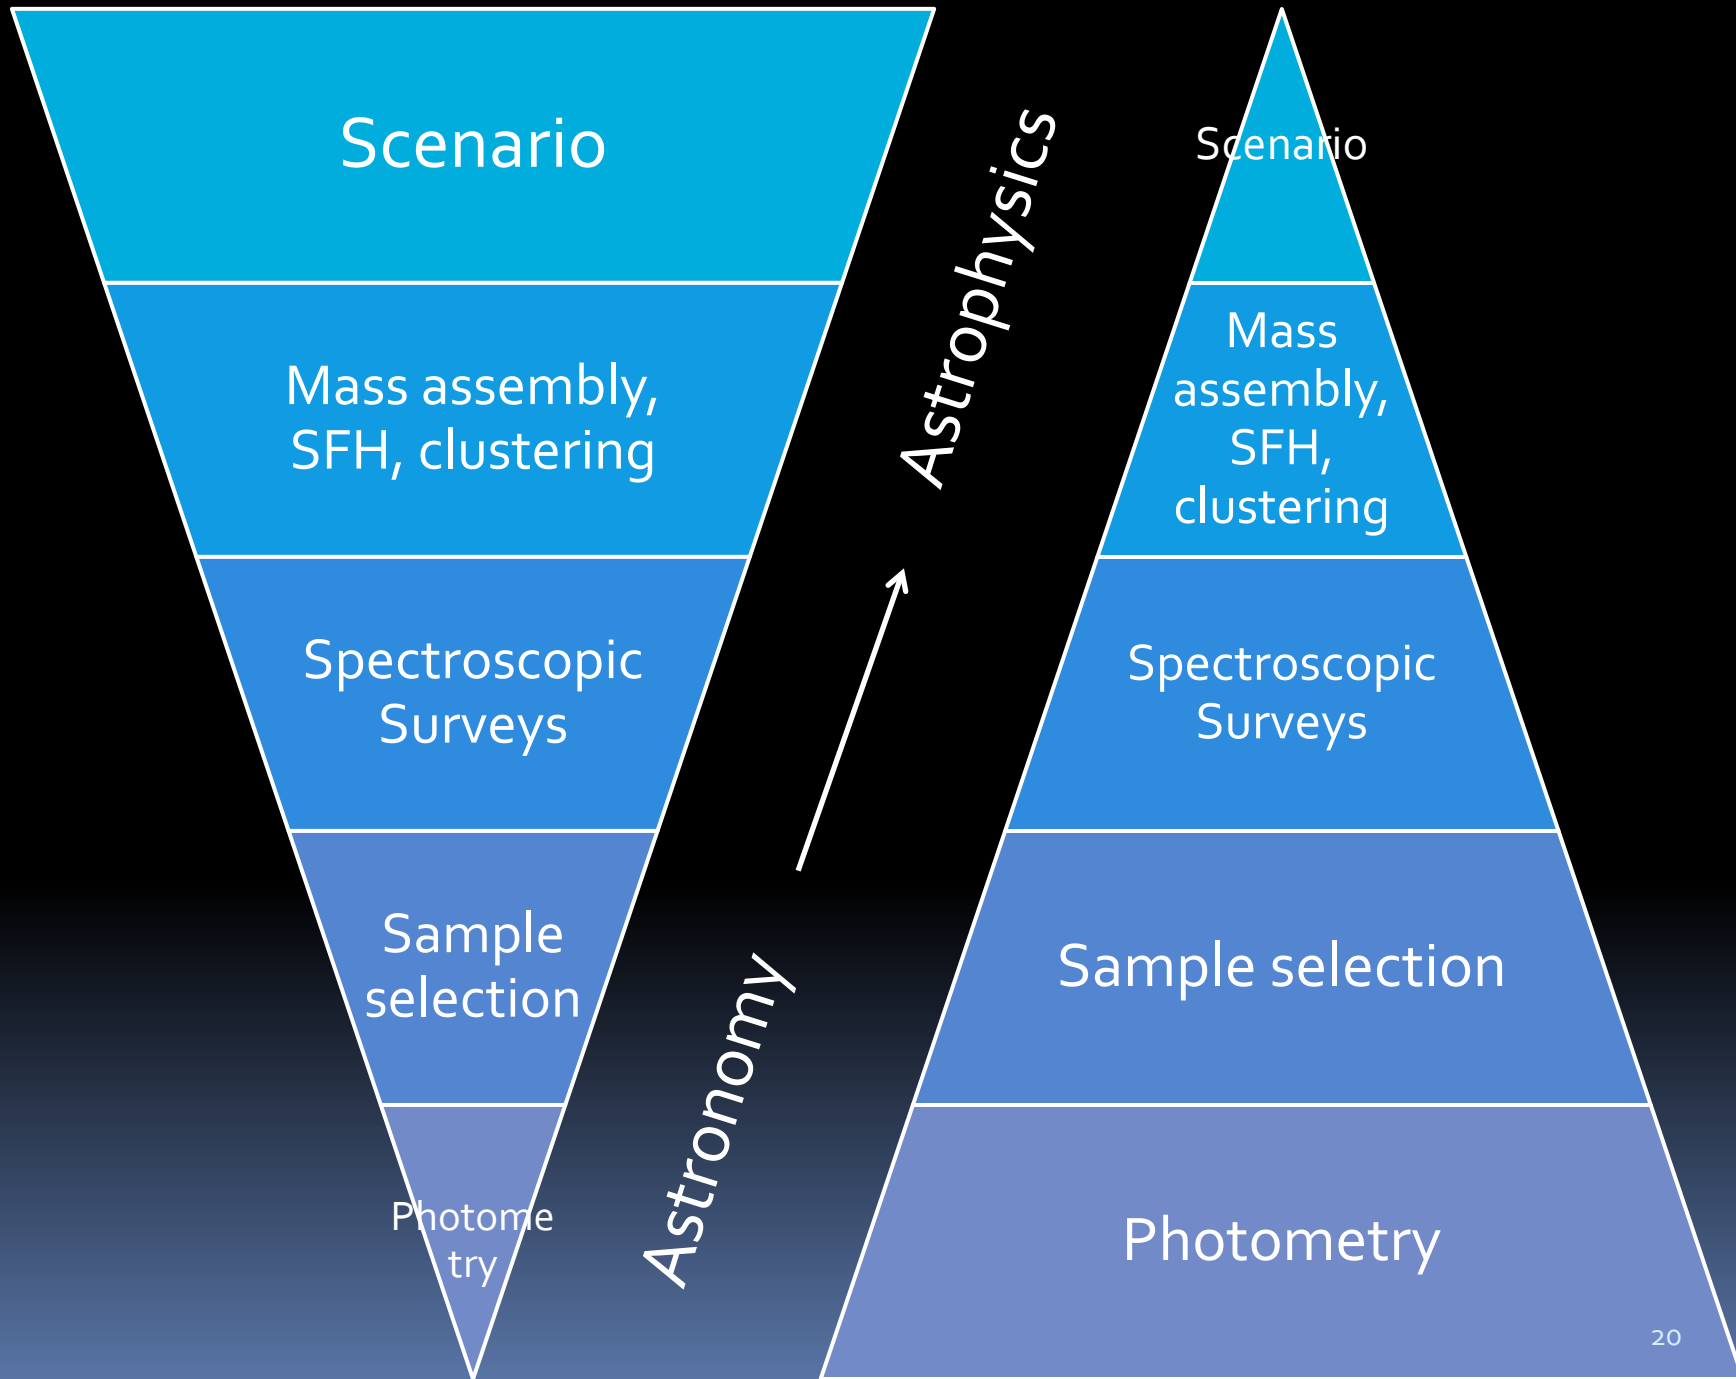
Scenario

Mass assembly, SFH, clustering

Spectroscopic Surveys

Sample selection

Photome try

Astronomy

Astrophysics

Scenario

Mass assembly, SFH, clustering

Spectroscopic Surveys

Sample selection

Photometry

20